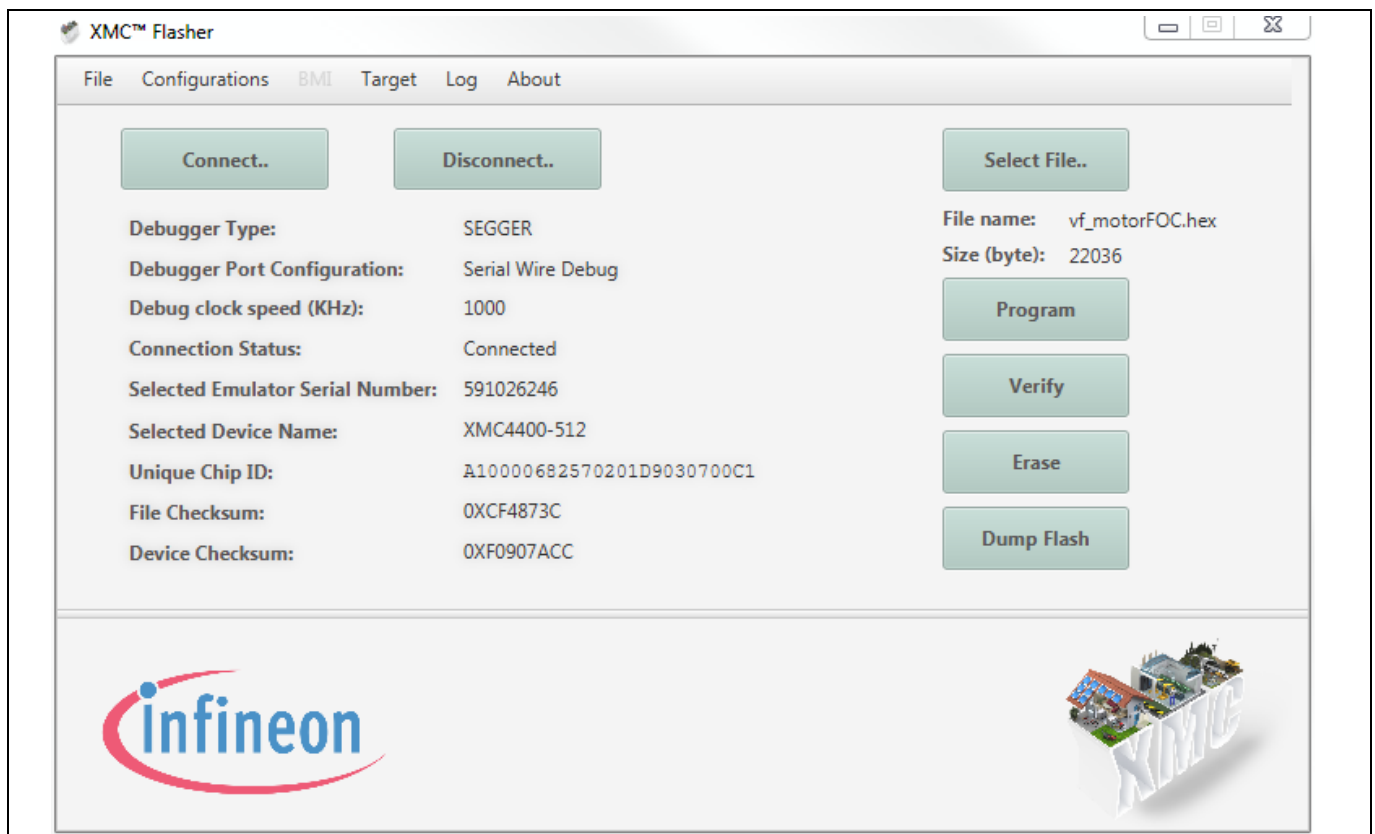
XMC™ Flasher

File Configurations BMI Target Log About

Connect..

Disconnect..

Select File..

File name: vf_motorFOC.hex

Size (byte): 22036

Debugger Type: SEGGER

Debugger Port Configuration: Serial Wire Debug

Debug clock speed (KHz): 1000

Connection Status: Connected

Selected Emulator Serial Number: 591026246

Selected Device Name: XMC4400-512

Unique Chip ID: A10000682570201D9030700C1

File Checksum: 0XCF4873C

Device Checksum: 0XF0907ACC

Program

Verify

Erase

Dump Flash

infineon

XMC